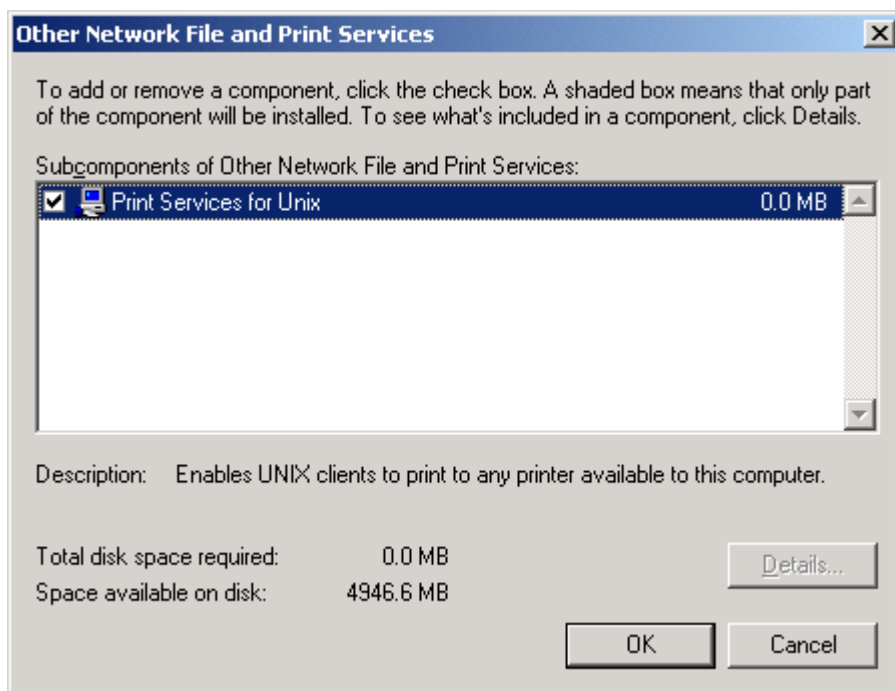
Other Network File and Print Services

To add or remove a component, click the check box. A shaded box means that only part of the component will be installed. To see what's included in a component, click Details.

Subcomponents of Other Network File and Print Services:

Print Services for Unix 0.0 MB

Description: Enables UNIX clients to print to any printer available to this computer.

Total disk space required: 0.0 MB
Space available on disk: 4946.6 MB

Details...

OK Cancel